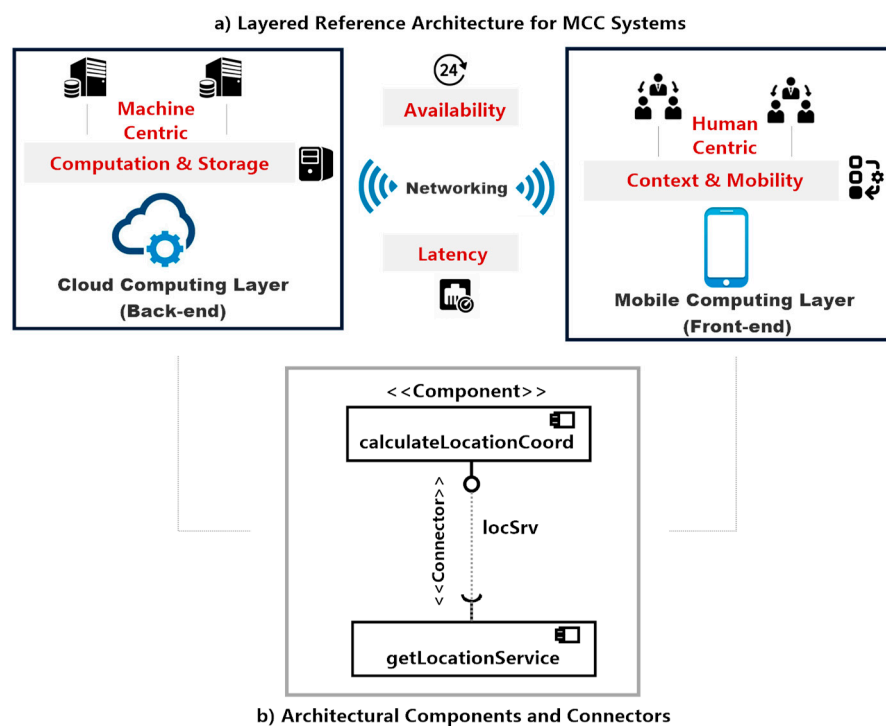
a) Layered Reference Architecture for MCC Systems

Machine Centric

Computation & Storage

Cloud Computing Layer (Back-end)

24

Availability

Networking

Latency

Human Centric

Context & Mobility

Mobile Computing Layer (Front-end)

<<Component>>

calculateLocationCoord

<<Connector>>

locSrv

getLocationService

b) Architectural Components and Connectors